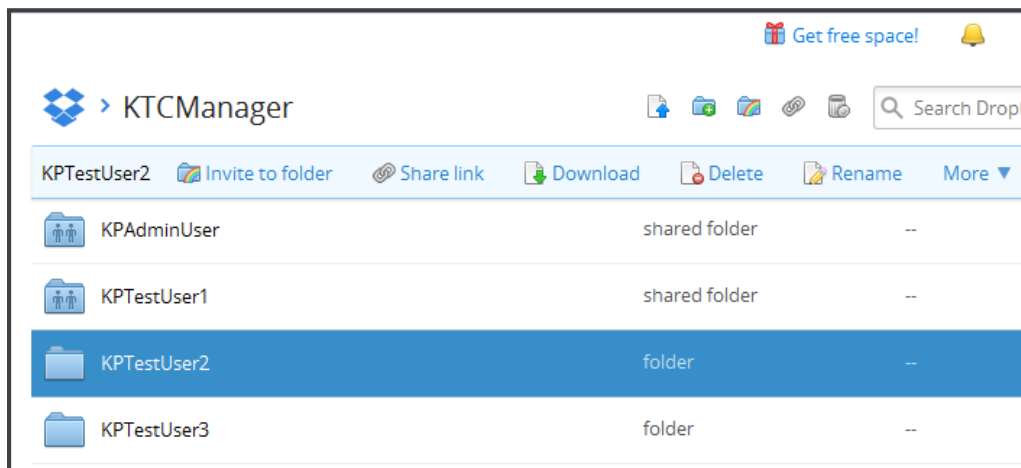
Get free space!

› KTCManager

Search Dropl

KPTestUser2 Invite to folder Share link Download Delete Rename More ▼

KPAdminUser shared folder --

KPTestUser1 shared folder --

KPTestUser2 folder --

KPTestUser3 folder --